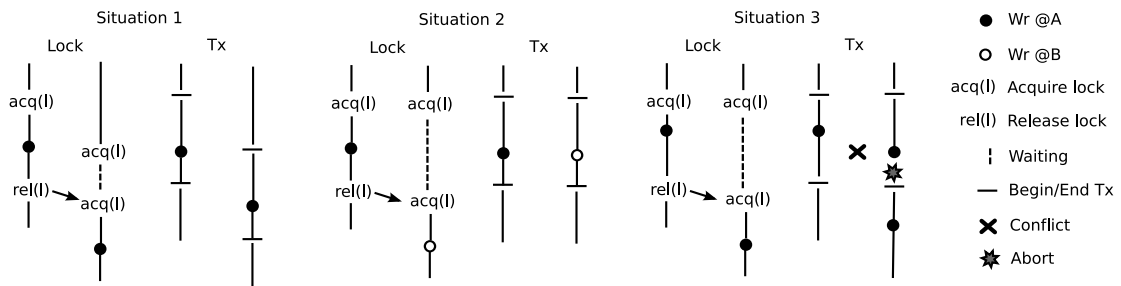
Situation 1

Lock

Tx

acq(l)

acq(l)

rel(l)

acq(l)

Situation 2

Lock

Tx

acq(l)

acq(l)

rel(l)

acq(l)

Situation 3

Lock

Tx

acq(l)

acq(l)

rel(l)

acq(l)

Wr @A

Wr @B

acq(l) Acquire lock

rel(l) Release lock

Waiting

Begin/End Tx

Conflict

Abort